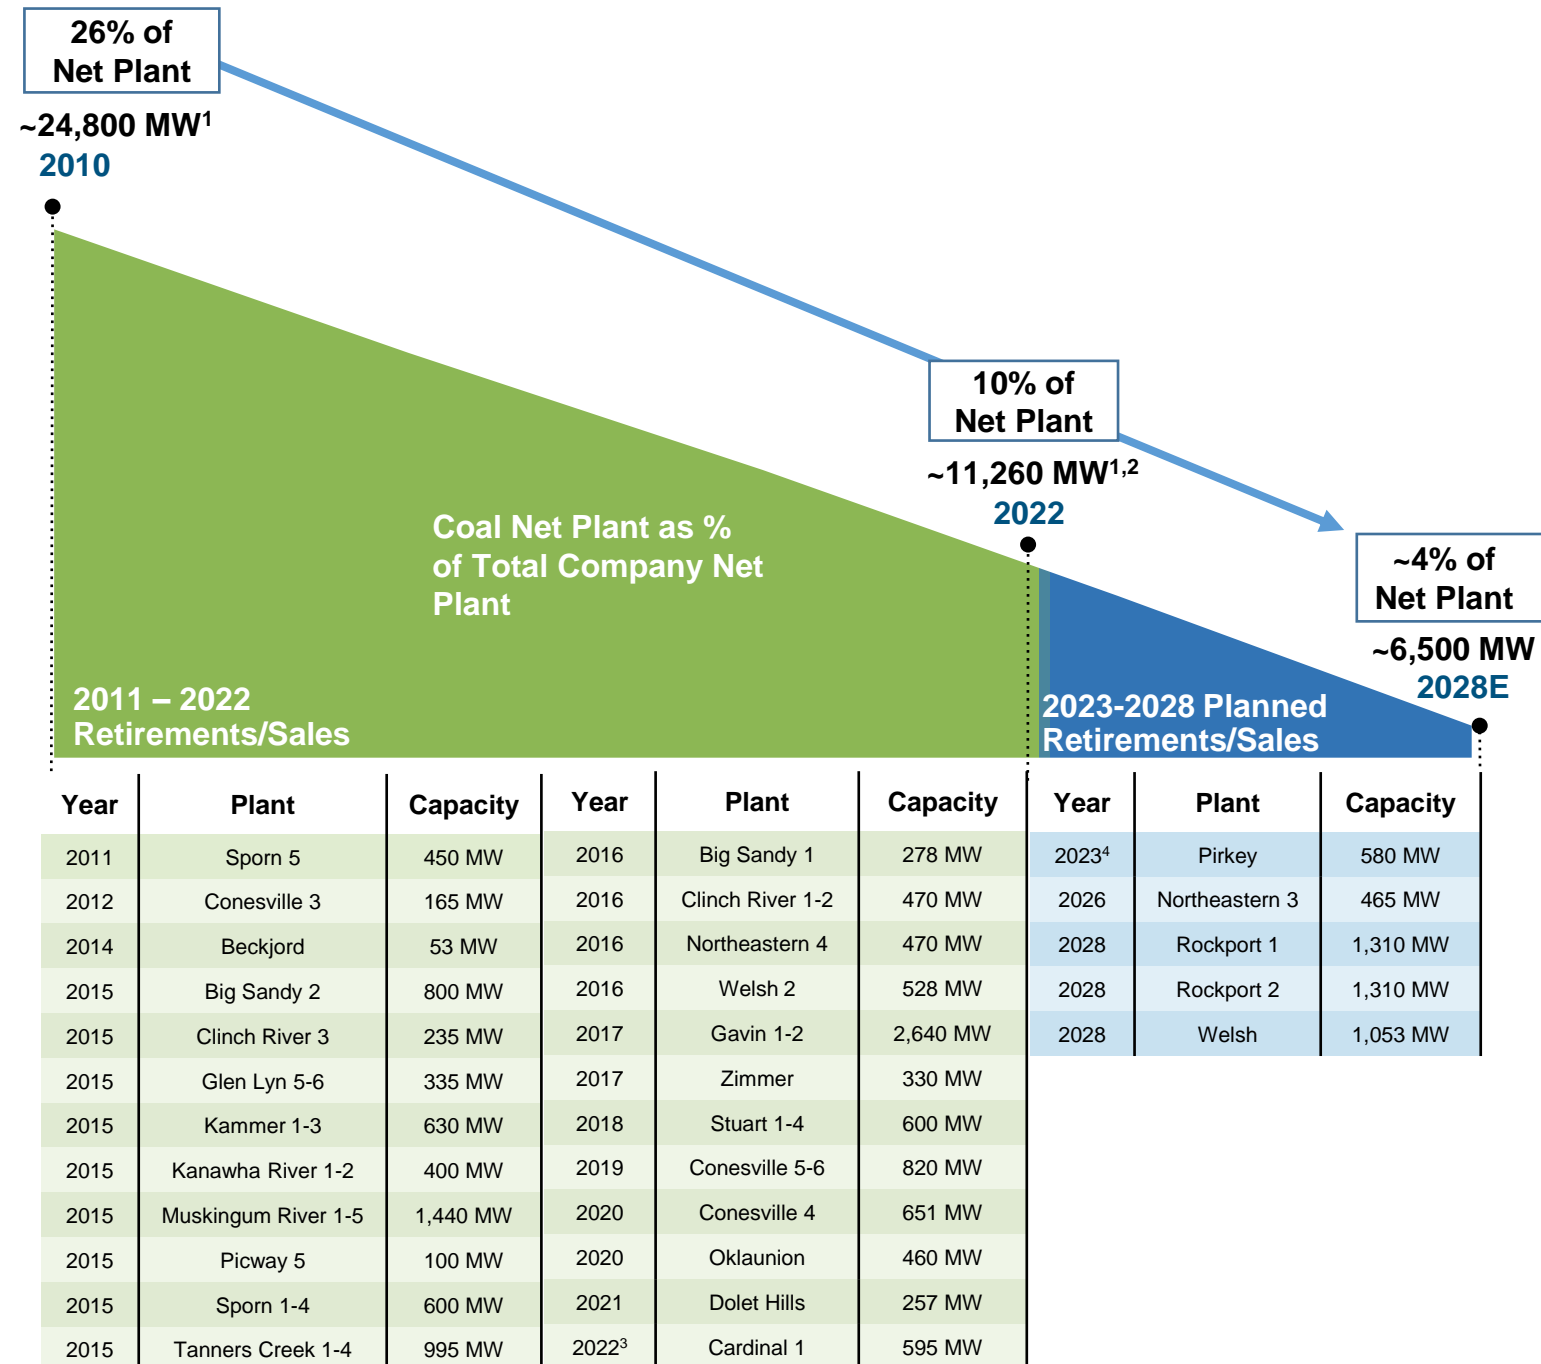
26% of Net Plant

~24,800 MW$^1$
2010

10% of Net Plant

~11,260 MW$^{1,2}$
2022

~4% of Net Plant

~6,500 MW
2028E

Coal Net Plant as % of Total Company Net Plant

2011 – 2022 Retirements/Sales

2023-2028 Planned Retirements/Sales

| Year | Plant | Capacity |
|---|---|---|
| 2011 | Sporn 5 | 450 MW |
| 2012 | Conesville 3 | 165 MW |
| 2014 | Beckjord | 53 MW |
| 2015 | Big Sandy 2 | 800 MW |
| 2015 | Clinch River 3 | 235 MW |
| 2015 | Glen Lyn 5-6 | 335 MW |
| 2015 | Kammer 1-3 | 630 MW |
| 2015 | Kanawha River 1-2 | 400 MW |
| 2015 | Muskingum River 1-5 | 1,440 MW |
| 2015 | Picway 5 | 100 MW |
| 2015 | Sporn 1-4 | 600 MW |
| 2015 | Tanners Creek 1-4 | 995 MW |

| Year | Plant | Capacity |
|---|---|---|
| 2016 | Big Sandy 1 | 278 MW |
| 2016 | Clinch River 1-2 | 470 MW |
| 2016 | Northeastern 4 | 470 MW |
| 2016 | Welsh 2 | 528 MW |
| 2017 | Gavin 1-2 | 2,640 MW |
| 2017 | Zimmer | 330 MW |
| 2018 | Stuart 1-4 | 600 MW |
| 2019 | Conesville 5-6 | 820 MW |
| 2020 | Conesville 4 | 651 MW |
| 2020 | Oklaunion | 460 MW |
| 2021 | Dolet Hills | 257 MW |
| 2022$^3$ | Cardinal 1 | 595 MW |

| Year | Plant | Capacity |
|---|---|---|
| 2023$^4$ | Pirkey | 580 MW |
| 2026 | Northeastern 3 | 465 MW |
| 2028 | Rockport 1 | 1,310 MW |
| 2028 | Rockport 2 | 1,310 MW |
| 2028 | Welsh | 1,053 MW |